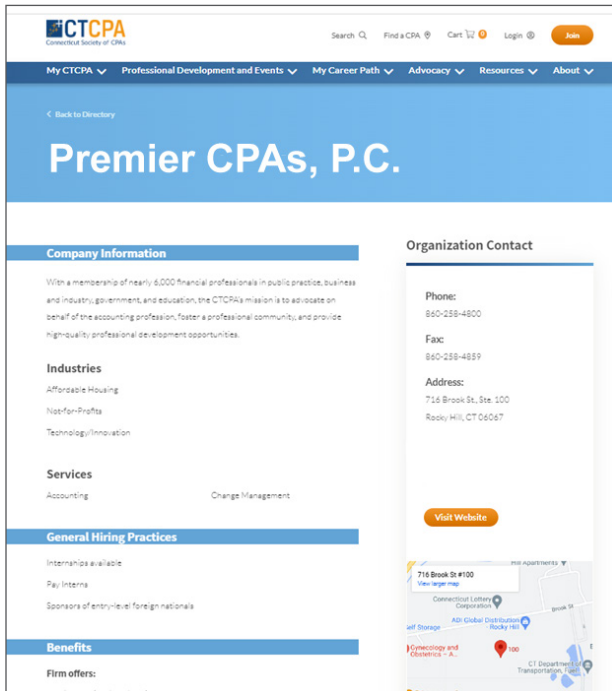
CTCPA
Connecticut Society of CPAs

Search Find a CPA Cart 0 Login Join

My CTCPA Professional Development and Events My Career Path Advocacy Resources About

< Back to Directory

Premier CPAs, P.C.

Company Information

With a membership of nearly 6,000 financial professionals in public practice, business and industry, government, and education, the CTCPA's mission is to advocate on behalf of the accounting profession, foster a professional community, and provide high-quality professional development opportunities.

Industries

Affordable Housing

Not-for-Profits

Technology/Innovation

Services

Accounting

Change Management

General Hiring Practices

Internships available

Pay Interns

Sponsors of entry-level foreign nationals

Benefits

Firm offers:

Organization Contact

Phone:
860-258-4800

Fax:
860-258-4859

Address:
716 Brook St., Ste. 100
Rocky Hill, CT 06067

Visit Website

716 Brook St #100
View larger map
Hill Apartments
Connecticut Lottery Corporation
Brook St
ADI Global Distribution Rocky Hill
elf Storage
Gynecology and Obstetrics - A...
100
CT Department of Transportation, Fed